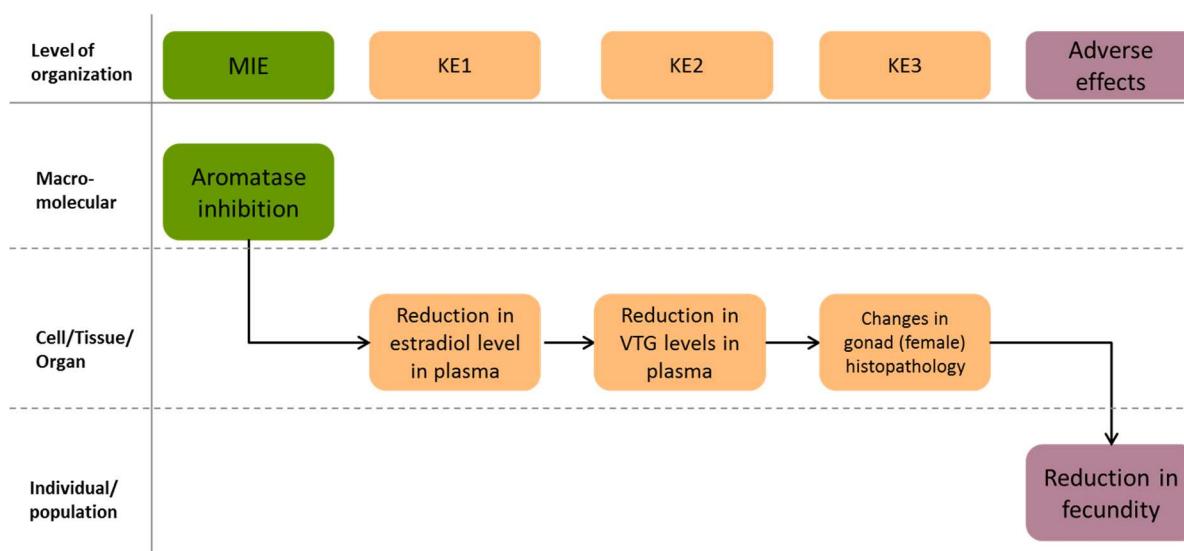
Level of organization

MIE

KE1

KE2

KE3

Adverse effects

Macro-molecular

Aromatase inhibition

Cell/Tissue/ Organ

Reduction in estradiol level in plasma

Reduction in VTG levels in plasma

Changes in gonad (female) histopathology

Individual/ population

Reduction in fecundity